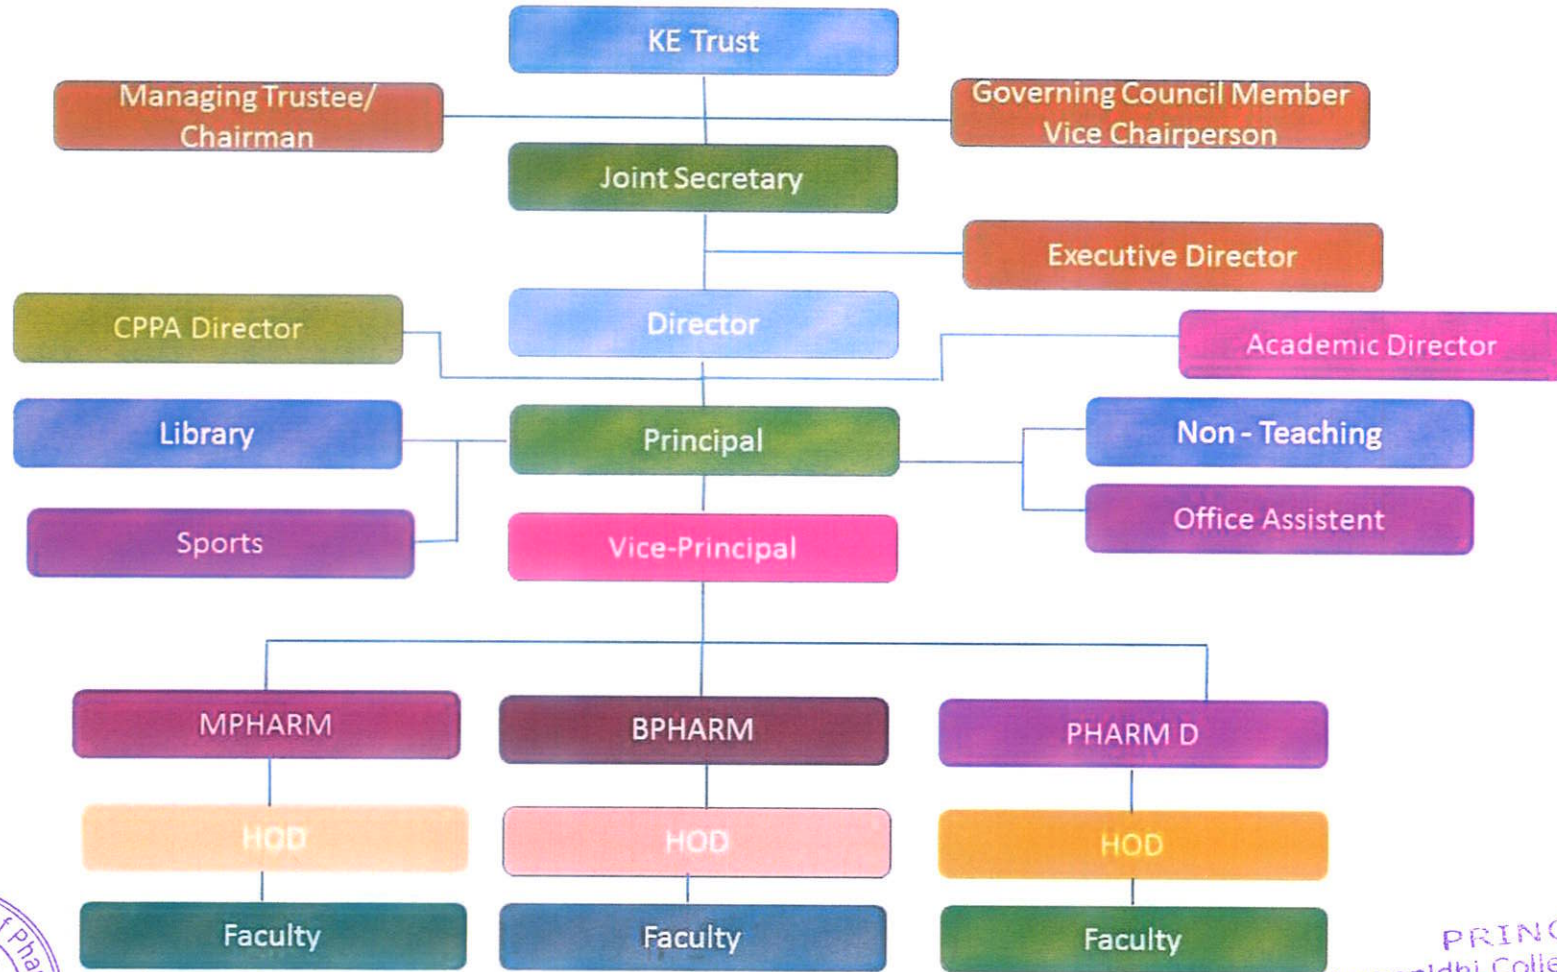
KE Trust

Managing Trustee/ Chairman

Governing Council Member Vice Chairperson

Joint Secretary

Executive Director

Director

CPPA Director

Academic Director

Library

Principal

Non - Teaching

Sports

Office Assistent

Vice-Principal

MPHARM

BPHARM

PHARM D

HOD

HOD

HOD

Faculty

Faculty

Faculty

Pha

PRINC
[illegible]ddhi Colle